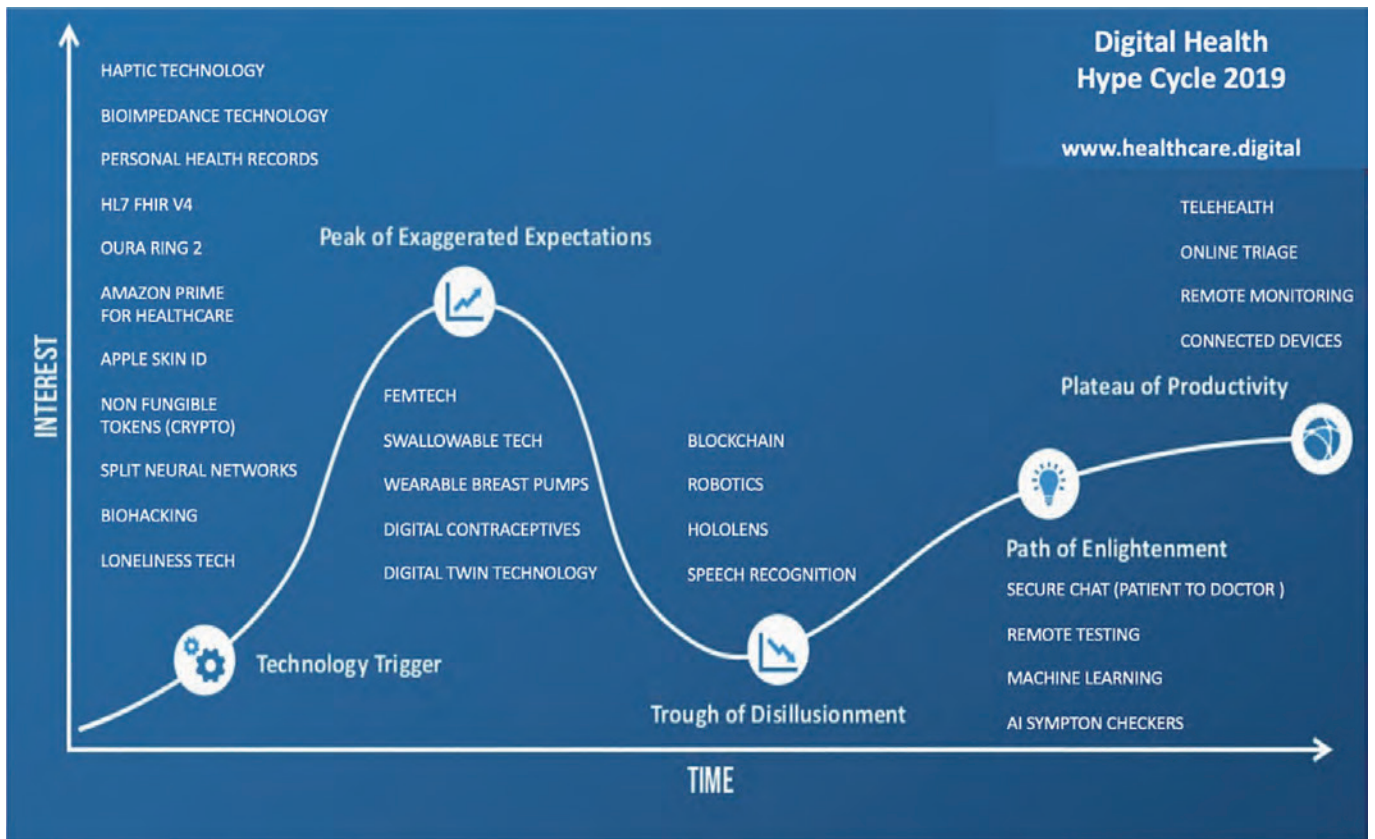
Digital Health Hype Cycle 2019

www.healthcare.digital

HAPTIC TECHNOLOGY

BIOIMPEDANCE TECHNOLOGY

PERSONAL HEALTH RECORDS

HL7 FHIR V4

OURA RING 2

AMAZON PRIME FOR HEALTHCARE

APPLE SKIN ID

NON FUNGIBLE TOKENS (CRYPTO)

SPLIT NEURAL NETWORKS

BIOHACKING

LONELINESS TECH

INTEREST

Technology Trigger

Peak of Exaggerated Expectations

FEMTECH

SWALLOWABLE TECH

WEARABLE BREAST PUMPS

DIGITAL CONTRACEPTIVES

DIGITAL TWIN TECHNOLOGY

BLOCKCHAIN

ROBOTICS

HOLOLENS

SPEECH RECOGNITION

Trough of Disillusionment

Path of Enlightenment

SECURE CHAT (PATIENT TO DOCTOR )

REMOTE TESTING

MACHINE LEARNING

AI SYMPTON CHECKERS

TELEHEALTH

ONLINE TRIAGE

REMOTE MONITORING

CONNECTED DEVICES

Plateau of Productivity

TIME